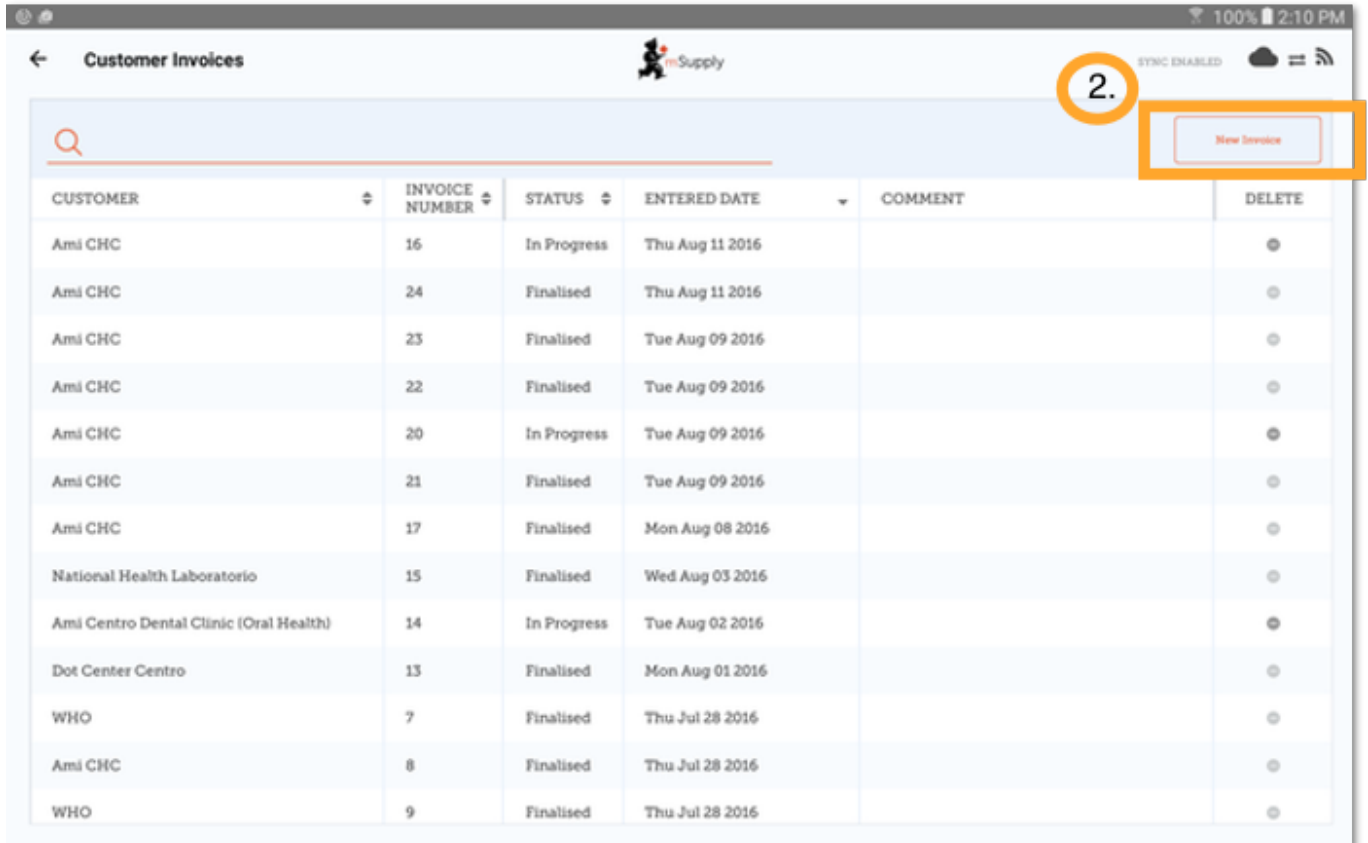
100% 2:10 PM

Customer Invoices

mSupply

SYNC ENABLED

2.

New Invoice

| CUSTOMER | INVOICE NUMBER | STATUS | ENTERED DATE | COMMENT | DELETE |
|---|---|---|---|---|---|
| Ami CHC | 16 | In Progress | Thu Aug 11 2016 | | |
| Ami CHC | 24 | Finalised | Thu Aug 11 2016 | | |
| Ami CHC | 23 | Finalised | Tue Aug 09 2016 | | |
| Ami CHC | 22 | Finalised | Tue Aug 09 2016 | | |
| Ami CHC | 20 | In Progress | Tue Aug 09 2016 | | |
| Ami CHC | 21 | Finalised | Tue Aug 09 2016 | | |
| Ami CHC | 17 | Finalised | Mon Aug 08 2016 | | |
| National Health Laboratorio | 15 | Finalised | Wed Aug 03 2016 | | |
| Ami Centro Dental Clinic (Oral Health) | 14 | In Progress | Tue Aug 02 2016 | | |
| Dot Center Centro | 13 | Finalised | Mon Aug 01 2016 | | |
| WHO | 7 | Finalised | Thu Jul 28 2016 | | |
| Ami CHC | 8 | Finalised | Thu Jul 28 2016 | | |
| WHO | 9 | Finalised | Thu Jul 28 2016 | | |